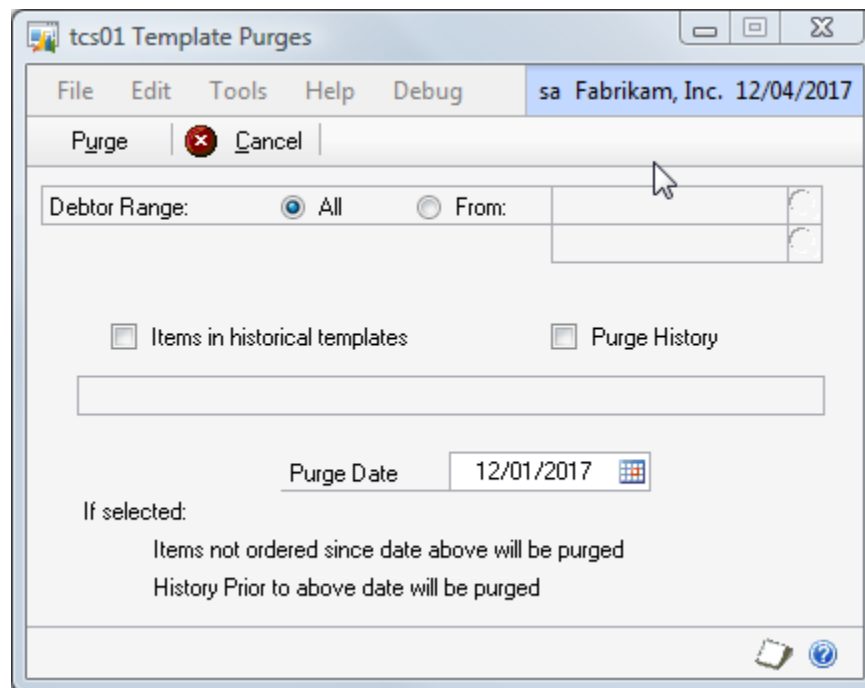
tcs01 Template Purges

File Edit Tools Help Debug sa Fabrikam, Inc. 12/04/2017

Purge Cancel

Debtor Range: All From:

Items in historical templates Purge History

Purge Date 12/01/2017

If selected:

Items not ordered since date above will be purged

History Prior to above date will be purged